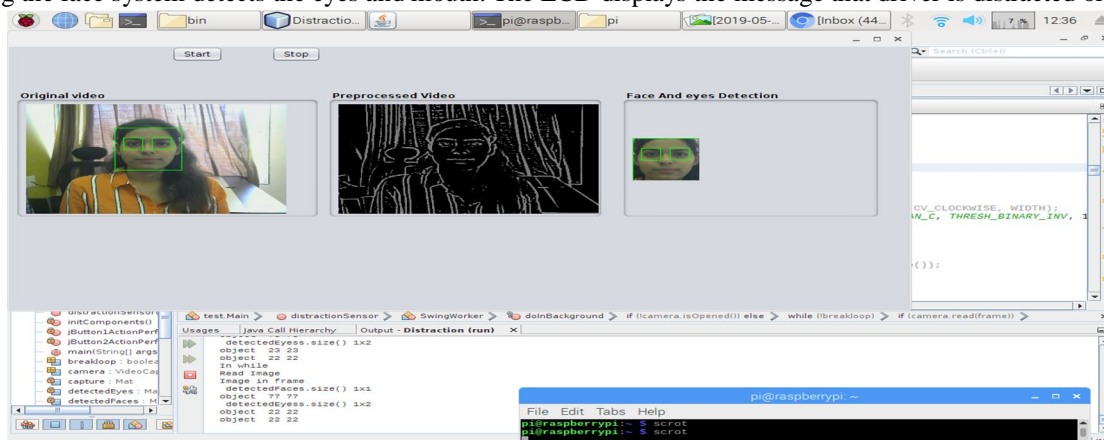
g the face system detects the eyes and mouth. The LCD displays the message that driver is distracted or

bin | Distractio... | pi@raspb... | pi | [2019-05-... | [Inbox (44... | 12:36

Start | Stop

Original video

Preprocessed Video

Face And eyes Detection

Search (Ctrl+I)

CV_CLOCKWISE, WIDTH);
AN_C, THRESH_BINARY_INV, 1

());

distractionSensor
initComponents()
jButton1ActionPerf
jButton2ActionPerf
main(String[] args
breakloop : boolea
camera : VideoCap
capture : Mat
detectedEyes : Ma
detectedFaces : M

test.Main > distractionSensor > SwingWorker > doInBackground > if (!camera.isOpened()) else > while (!breakloop) > if (camera.read(frame)) >

Usages | Java Call Hierarchy | Output - Distraction (run) ×

detectedEyess.size() 1x2
object 23 23
object 22 22
In while
Read Image
Image in frame
detectedFaces.size() 1x1
object 77 77
detectedEyess.size() 1x2
object 22 22
object 22 22

pi@raspberrypi: ~

File Edit Tabs Help

pi@raspberrypi:~ $ scrot
pi@raspberrypi:~ $ scrot